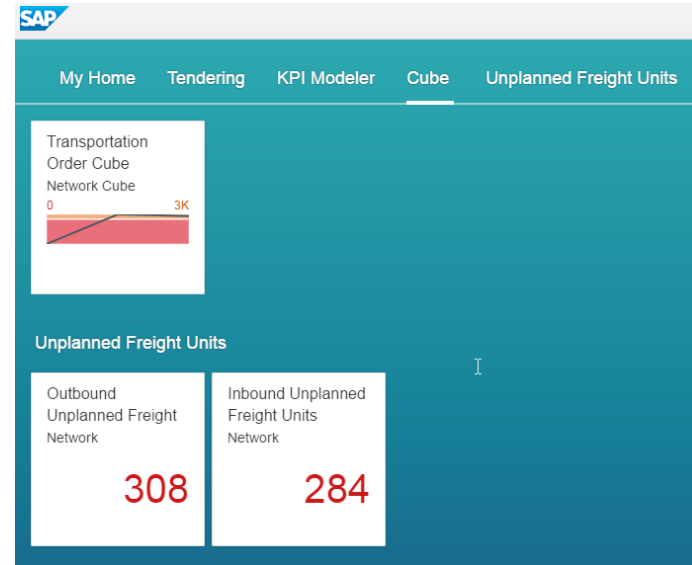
SAP

My Home Tendering KPI Modeler Cube Unplanned Freight Units

Transportation Order Cube
Network Cube
0 3K

Unplanned Freight Units

Outbound Unplanned Freight
Network
308

Inbound Unplanned Freight Units
Network
284